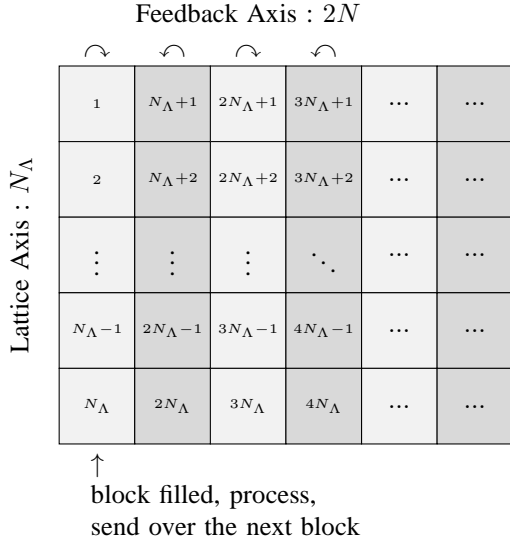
Feedback Axis : $2N$

$\curvearrowright$ $\curvearrowleft$ $\curvearrowright$ $\curvearrowleft$

Lattice Axis : $N_\Lambda$

| | | | | | |
|---|---|---|---|---|---|
| $1$ | $N_\Lambda+1$ | $2N_\Lambda+1$ | $3N_\Lambda+1$ | $\cdots$ | $\cdots$ |
| $2$ | $N_\Lambda+2$ | $2N_\Lambda+2$ | $3N_\Lambda+2$ | $\cdots$ | $\cdots$ |
| $\vdots$ | $\vdots$ | $\vdots$ | $\ddots$ | $\cdots$ | $\cdots$ |
| $N_\Lambda-1$ | $2N_\Lambda-1$ | $3N_\Lambda-1$ | $4N_\Lambda-1$ | $\cdots$ | $\cdots$ |
| $N_\Lambda$ | $2N_\Lambda$ | $3N_\Lambda$ | $4N_\Lambda$ | $\cdots$ | $\cdots$ |

$\uparrow$

block filled, process, send over the next block